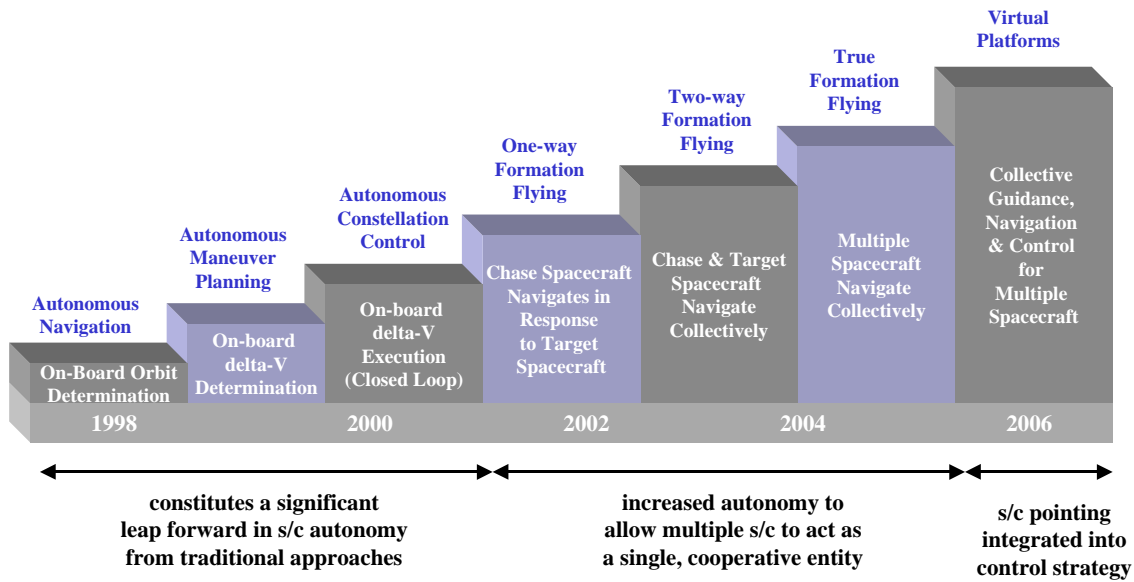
Autonomous Navigation

On-Board Orbit Determination

Autonomous Maneuver Planning

On-board delta-V Determination

Autonomous Constellation Control

On-board delta-V Execution (Closed Loop)

One-way Formation Flying

Chase Spacecraft Navigates in Response to Target Spacecraft

Two-way Formation Flying

Chase & Target Spacecraft Navigate Collectively

True Formation Flying

Multiple Spacecraft Navigate Collectively

Virtual Platforms

Collective Guidance, Navigation & Control for Multiple Spacecraft

1998

2000

2002

2004

2006

constitutes a significant leap forward in s/c autonomy from traditional approaches

increased autonomy to allow multiple s/c to act as a single, cooperative entity

s/c pointing integrated into control strategy